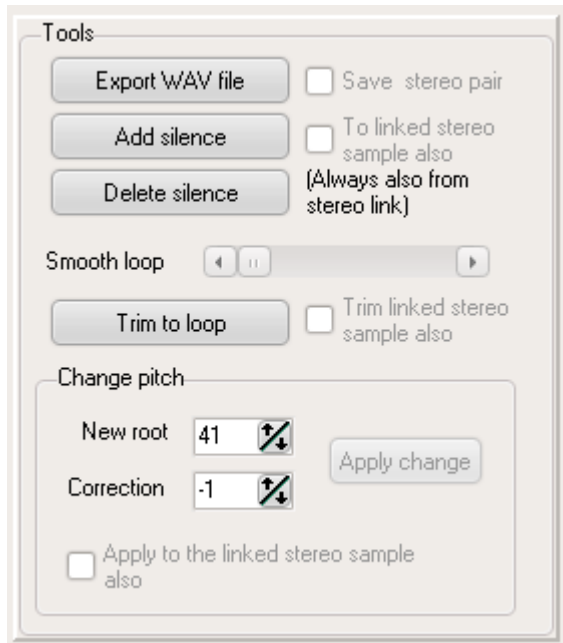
Tools

Export WAV file

Save stereo pair

Add silence

To linked stereo sample also

Delete silence

(Always also from stereo link)

Smooth loop

Trim to loop

Trim linked stereo sample also

Change pitch

New root 41

Correction -1

Apply change

Apply to the linked stereo sample also